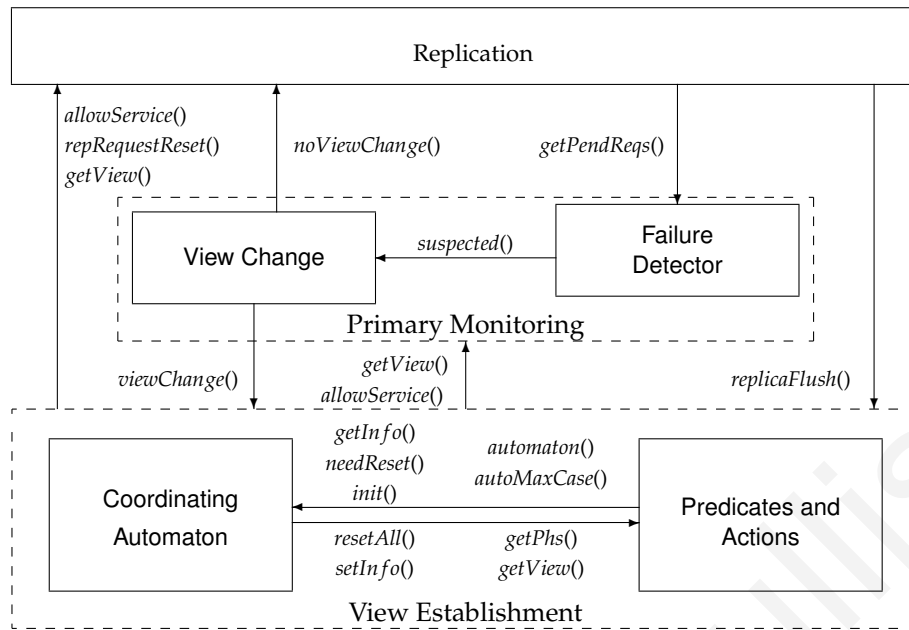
Replication

allowService()
repRequestReset()
getView()

noViewChange()

getPendReqs()

View Change

suspected()

Failure Detector

Primary Monitoring

getView()
allowService()

viewChange()

replicaFlush()

getInfo()
needReset()
init()

automaton()
autoMaxCase()

Coordinating Automaton

Predicates and Actions

resetAll()
setInfo()

getPhs()
getView()

View Establishment